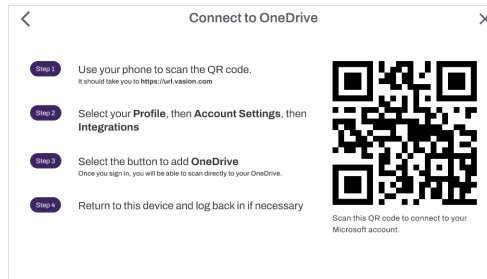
<

Connect to OneDrive

×

Step 1

Use your phone to scan the QR code.

It should take you to https://url.vasion.com

Step 2

Select your Profile, then Account Settings, then Integrations

Step 3

Select the button to add OneDrive

Once you sign in, you will be able to scan directly to your OneDrive.

Step 4

Return to this device and log back in if necessary

Scan this QR code to connect to your Microsoft account.